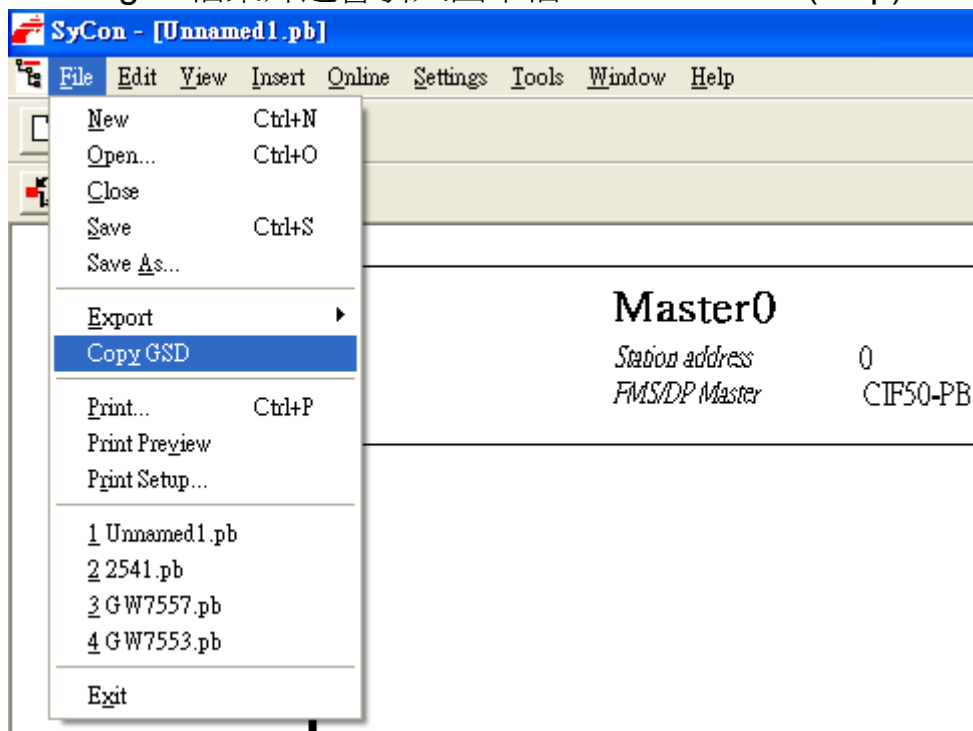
SyCon - [Unnamed1.pb]

File Edit View Insert Online Settings Tools Window Help

New Ctrl+N
Open... Ctrl+O
Close
Save Ctrl+S
Save As...
Export
Copy GSD
Print... Ctrl+P
Print Preview
Print Setup...
1 Unnamed1.pb
2 2541.pb
3 GW7557.pb
4 GW7553.pb
Exit

Master0
Station address 0
FMS/DP Master CIF50-PB